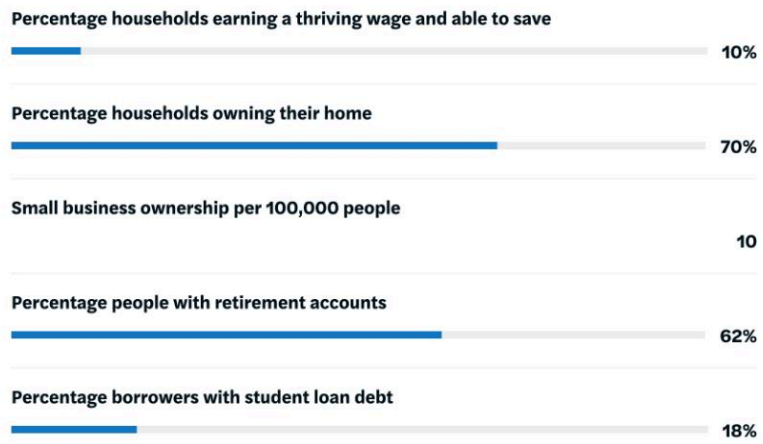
Percentage households earning a thriving wage and able to save

10%

Percentage households owning their home

70%

Small business ownership per 100,000 people

10

Percentage people with retirement accounts

62%

Percentage borrowers with student loan debt

18%